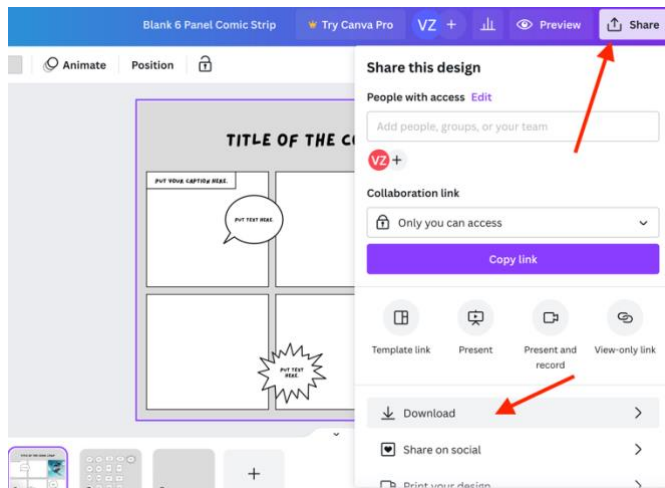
Blank 6 Panel Comic Strip
Try Canva Pro
VZ
+
Preview
Share

Animate
Position

TITLE OF THE C
PUT YOUR CAPTION HERE.
PUT TEXT HERE.
PUT TEXT HERE.

Share this design
People with access Edit
Add people, groups, or your team
VZ +
Collaboration link
Only you can access
Copy link
Template link
Present
Present and record
View-only link
Download
Share on social
Print your design

+